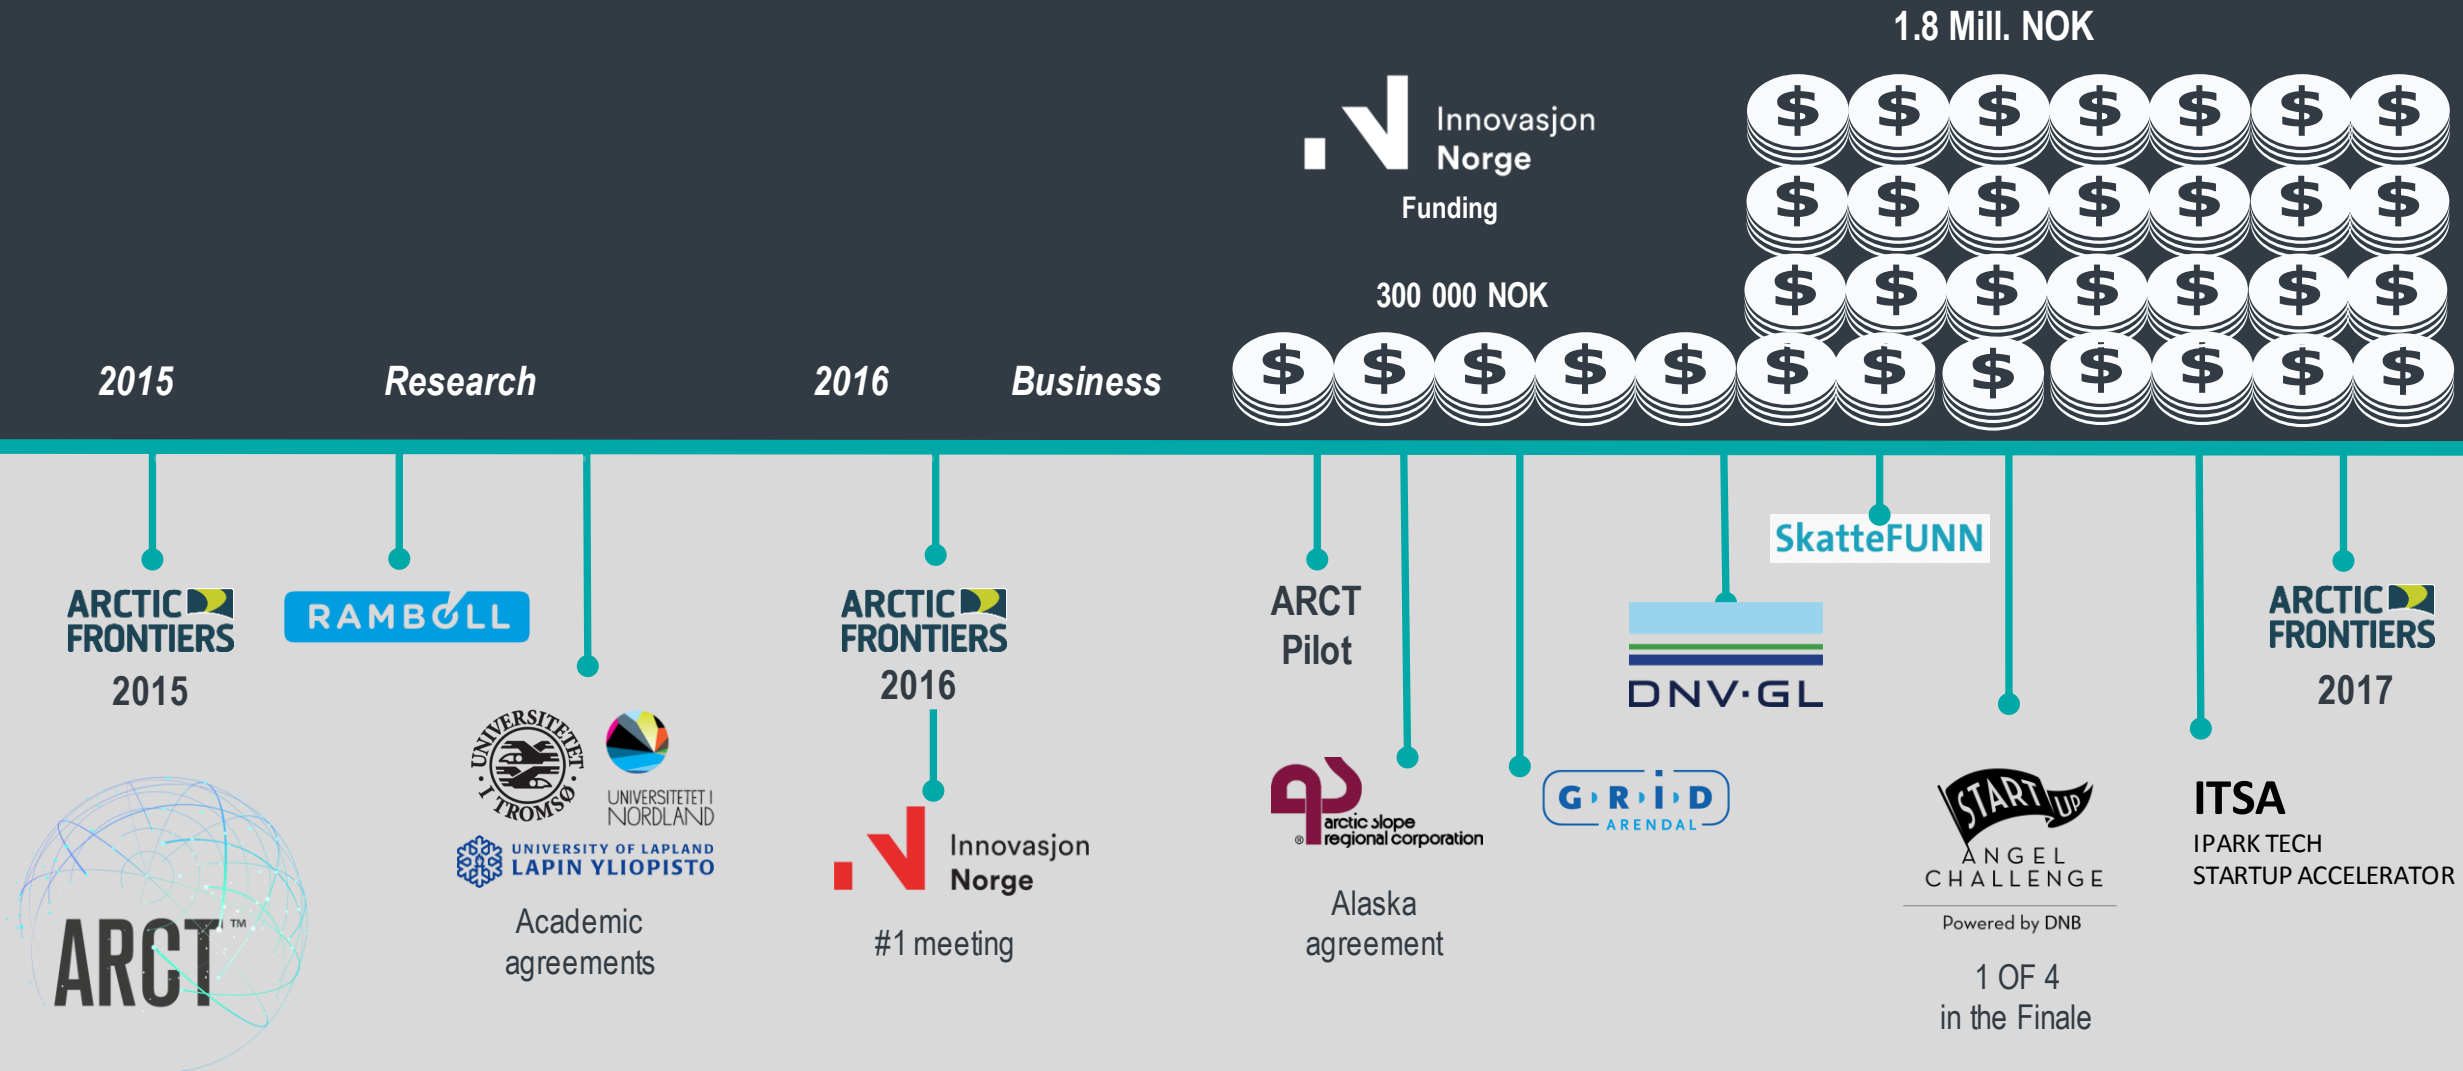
1.8 Mill. NOK

Innovasjon Norge

Funding

300 000 NOK

2015

Research

2016

Business

$ $ $ $ $ $ $
$ $ $ $ $ $ $
$ $ $ $ $ $ $
$ $ $ $ $ $ $ $ $ $ $ $

ARCTIC FRONTIERS
2015

ARCT™

RAMBØLL

UNIVERSITETET I TROMSØ

UNIVERSITETET I NORDLAND

UNIVERSITY OF LAPLAND
LAPIN YLIOPISTO

Academic agreements

ARCTIC FRONTIERS
2016

Innovasjon Norge

#1 meeting

ARCT Pilot

arctic slope regional corporation

Alaska agreement

GRID ARENDAL

DNV·GL

SkatteFUNN

START UP
ANGEL CHALLENGE
Powered by DNB

1 OF 4
in the Finale

ITSA
IPARK TECH
STARTUP ACCELERATOR

ARCTIC FRONTIERS
2017